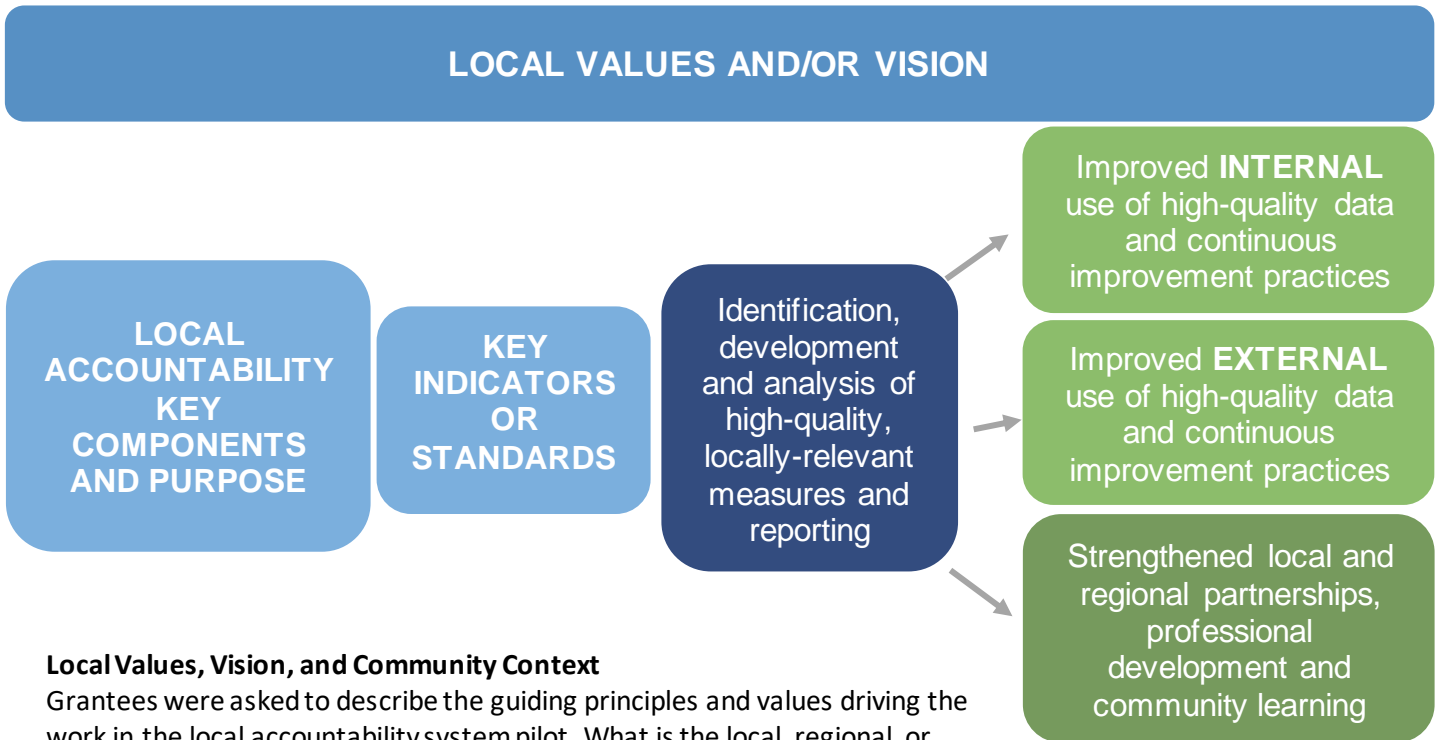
LOCAL VALUES AND/OR VISION

LOCAL ACCOUNTABILITY KEY COMPONENTS AND PURPOSE

KEY INDICATORS OR STANDARDS

Identification, development and analysis of high-quality, locally-relevant measures and reporting

Improved **INTERNAL** use of high-quality data and continuous improvement practices

Improved **EXTERNAL** use of high-quality data and continuous improvement practices

Strengthened local and regional partnerships, professional development and community learning

**Local Values, Vision, and Community Context**
Grantees were asked to describe the guiding principles and values driving the work in the local accountability system pilot. What is the local, regional, or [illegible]